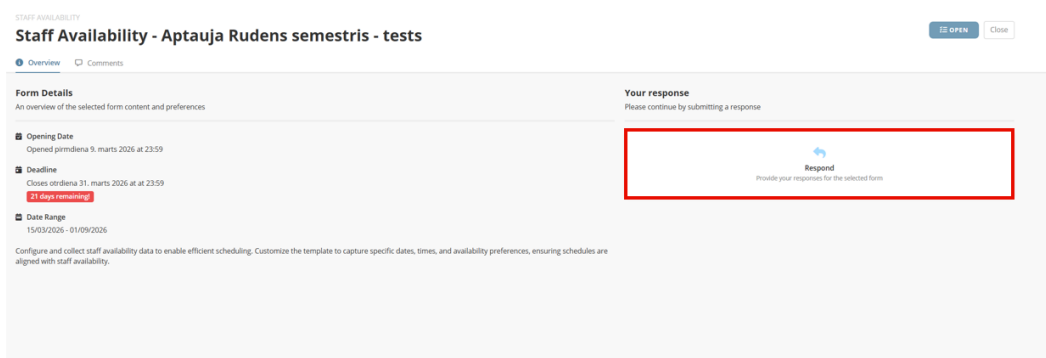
STAFF AVAILABILITY
Staff Availability - Aptauja Rudens semestris - tests

OPEN Close

Overview Comments

Form Details
An overview of the selected form content and preferences

Opening Date
Opened pirmdiena 9. marts 2026 at 23:59

Deadline
Closes otrdiena 31. marts 2026 at at 23:59
21 days remaining!

Date Range
15/03/2026 - 01/09/2026

Configure and collect staff availability data to enable efficient scheduling. Customize the template to capture specific dates, times, and availability preferences, ensuring schedules are aligned with staff availability.

Your response
Please continue by submitting a response

Respond
Provide your responses for the selected form